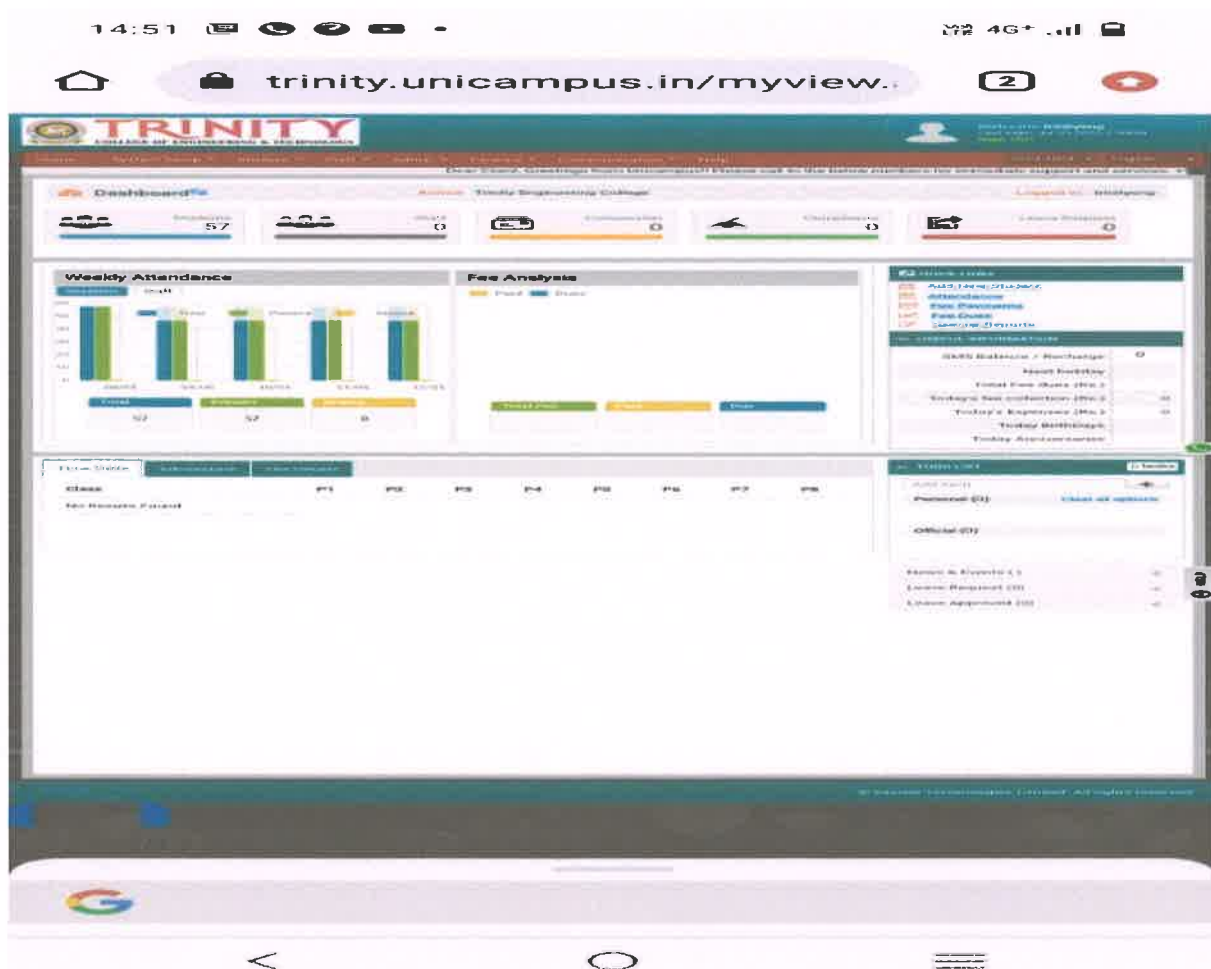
14:51

4G⁺

trinity.unicampus.in/myview.

2

TRINITY
COLLEGE OF ENGINEERING & TECHNOLOGY

Welcome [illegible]

Dear Client, Greetings from Unicampus!! Please call to the below numbers for immediate support and services.

Dashboard

Trinity Engineering College

Logged In: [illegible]

Students 57

Staff 0

Communication 0

Complaints 0

Leave Request 0

Weekly Attendance

Students Staff

Total Present Absent

Total 57

Present 57

Absent 0

Fee Analysis

Paid Dues

Total Fee Paid Due

Quick Links

Add New Student
Attendance
Fee Payments
Fee Dues
General Reports

Useful Information

SMS Balance / Recharge 0
Next holiday
Total Fee Dues (Rs.)
Todays fee collection (Rs.) 0
Today's Expenses (Rs.) 0
Today Birthdays
Today Anniversaries

Time Table

Class P1 P2 P3 P4 P5 P6 P7 P8

No Results Found

TODO LIST

Add Item

Personal (0) Clear all options

Official (0)

News & Events ( )
Leave Request (0)
Leave Approved (0)

© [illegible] All rights reserved